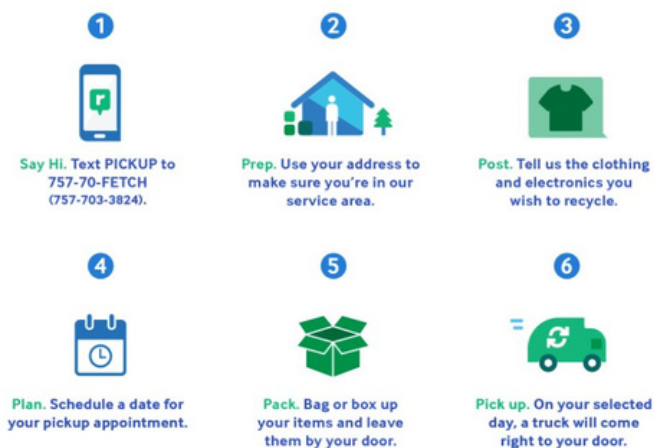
1

Say Hi. Text PICKUP to 757-70-FETCH (757-703-3824).

2

Prep. Use your address to make sure you're in our service area.

3

Post. Tell us the clothing and electronics you wish to recycle.

4

Plan. Schedule a date for your pickup appointment.

5

Pack. Bag or box up your items and leave them by your door.

6

Pick up. On your selected day, a truck will come right to your door.